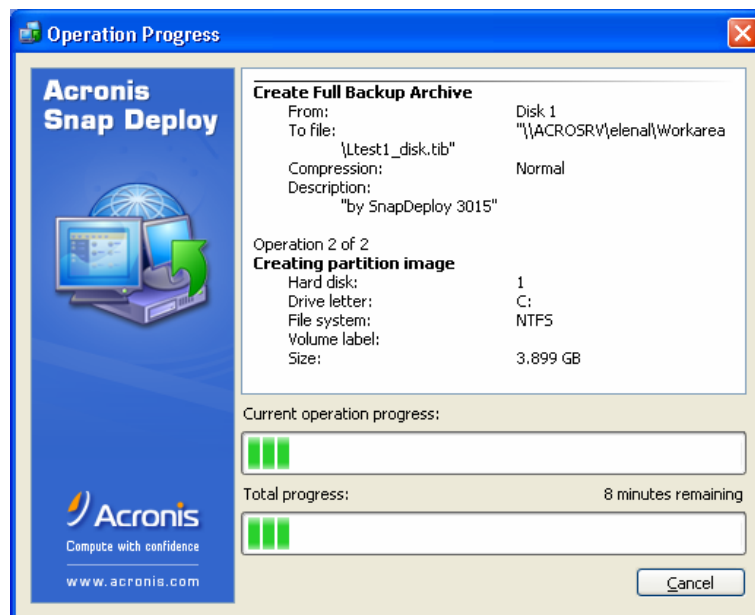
Operation Progress

Acronis Snap Deploy

Create Full Backup Archive
From: Disk 1
To file: "\\ACROSRV\elenal\Workarea\Ltest1_disk.tib"
Compression: Normal
Description: "by SnapDeploy 3015"

Operation 2 of 2
Creating partition image
Hard disk: 1
Drive letter: C:
File system: NTFS
Volume label:
Size: 3.899 GB

Current operation progress:

Total progress: 8 minutes remaining

Acronis
Compute with confidence
www.acronis.com

Cancel